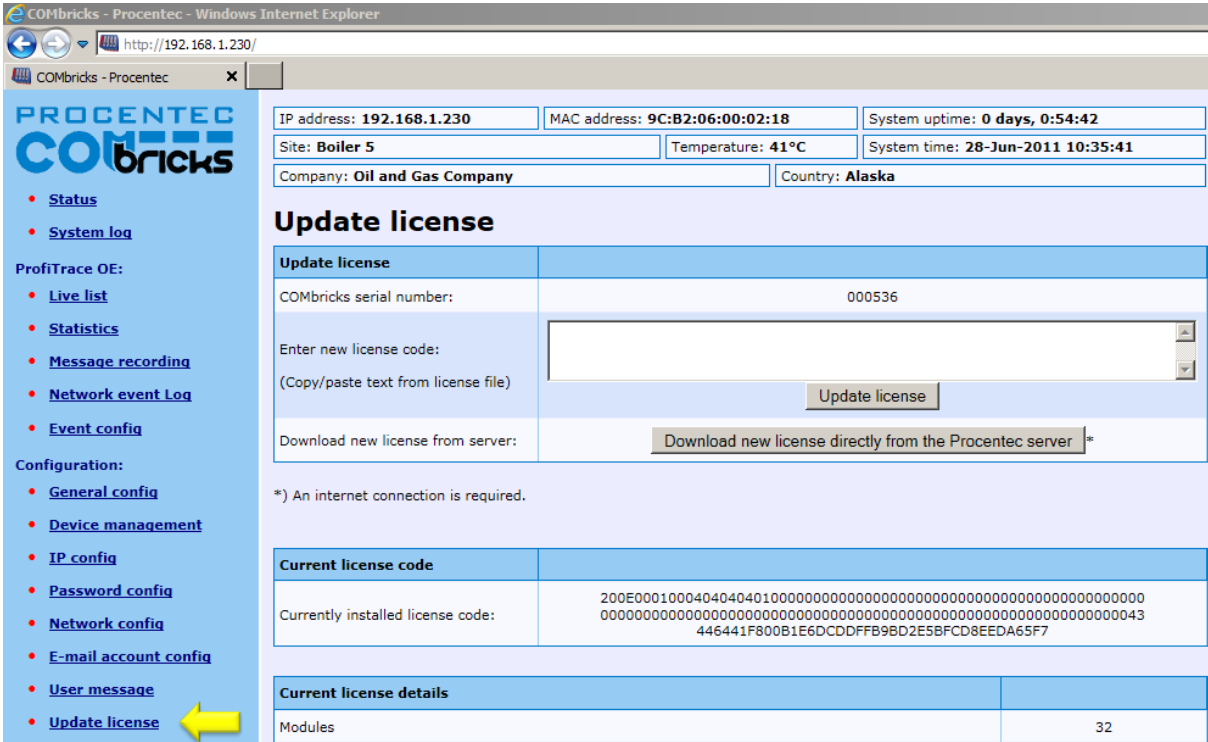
COMbricks - Procentec - Windows Internet Explorer

http://192.168.1.230/

COMbricks - Procentec

PROCENTEC
COMbricks

• Status
• System log

ProfiTrace OE:
• Live list
• Statistics
• Message recording
• Network event Log
• Event config

Configuration:
• General config
• Device management
• IP config
• Password config
• Network config
• E-mail account config
• User message
• Update license

IP address: **192.168.1.230** | MAC address: **9C:B2:06:00:02:18** | System uptime: **0 days, 0:54:42**

Site: **Boiler 5** | Temperature: **41°C** | System time: **28-Jun-2011 10:35:41**

Company: **Oil and Gas Company** | Country: **Alaska**

Update license

| Update license | |
|---|---|
| COMbricks serial number: | 000536 |
| Enter new license code: (Copy/paste text from license file) | Update license |
| Download new license from server: | Download new license directly from the Procentec server * |

*) An internet connection is required.

| Current license code | |
|---|---|
| Currently installed license code: | 200E000100040404040100000000000000000000000000000000000000000000000000000000000000000000000000000000000000000000000000043 446441F800B1E6DCDDFFB9BD2E5BFCD8EEDA65F7 |

| Current license details | |
|---|---|
| Modules | 32 |